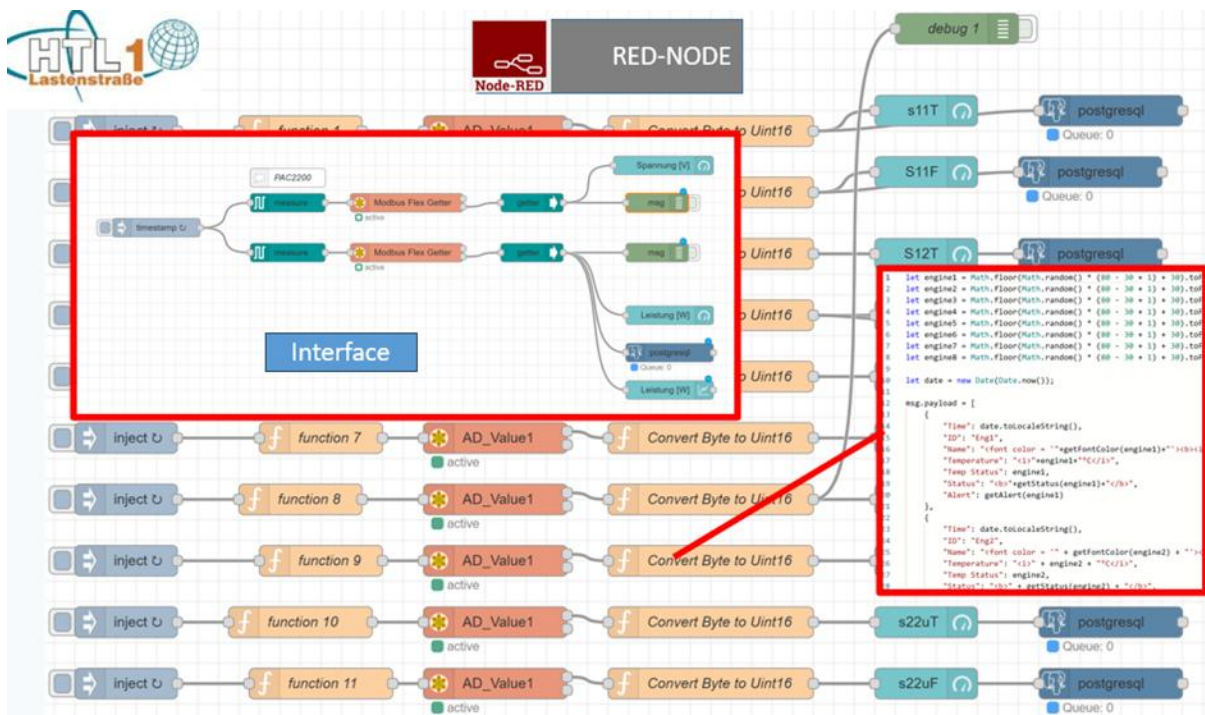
HTL1 Lastenstraße

Node-RED

RED-NODE

debug 1

inject

function 1

AD_Value1

Convert Byte to Uint16

s11T

postgresql

Queue: 0

S11F

postgresql

Queue: 0

S12T

postgresql

PAC2200

timestamp

measure

Modbus Flex Getter

active

getter

Spannung [V]

msg

measure

Modbus Flex Getter

active

getter

msg

Leistung [W]

postgresql

Queue: 0

Leistung [W]

Interface

Uint16

Uint16

Uint16

Uint16

1 let engine1 = Math.floor(Math.random() * (80 - 30 + 1) + 30).toF
2 let engine2 = Math.floor(Math.random() * (80 - 30 + 1) + 30).toF
3 let engine3 = Math.floor(Math.random() * (80 - 30 + 1) + 30).toF
4 let engine4 = Math.floor(Math.random() * (80 - 30 + 1) + 30).toF
5 let engine5 = Math.floor(Math.random() * (80 - 30 + 1) + 30).toF
6 let engine6 = Math.floor(Math.random() * (80 - 30 + 1) + 30).toF
7 let engine7 = Math.floor(Math.random() * (80 - 30 + 1) + 30).toF
8 let engine8 = Math.floor(Math.random() * (80 - 30 + 1) + 30).toF

10 let date = new Date(Date.now());

12 msg.payload = [
{
"Time": date.toLocaleString(),
"ID": "Eng1",
"Name": "<font color = '"+getFontColor(engine1)+"'><b><i
"Temperature": "<i>"+engine1+"°C</i>",
"Temp Status": engine1,
"Status": "<b>"+getStatus(engine1)+"</b>",
"Alert": getAlert(engine1)
},
{
"Time": date.toLocaleString(),
"ID": "Eng2",
"Name": "<font color = '" + getFontColor(engine2) + "'><
"Temperature": "<i>" + engine2 + "°C</i>",
"Temp Status": engine2,
"Status": "<b>" + getStatus(engine2) + "</b>",

inject

function 7

AD_Value1

active

Convert Byte to Uint16

inject

function 8

AD_Value1

active

Convert Byte to Uint16

inject

function 9

AD_Value1

active

Convert Byte to Uint16

inject

function 10

AD_Value1

active

Convert Byte to Uint16

s22uT

postgresql

Queue: 0

inject

function 11

AD_Value1

active

Convert Byte to Uint16

s22uF

postgresql

Queue: 0